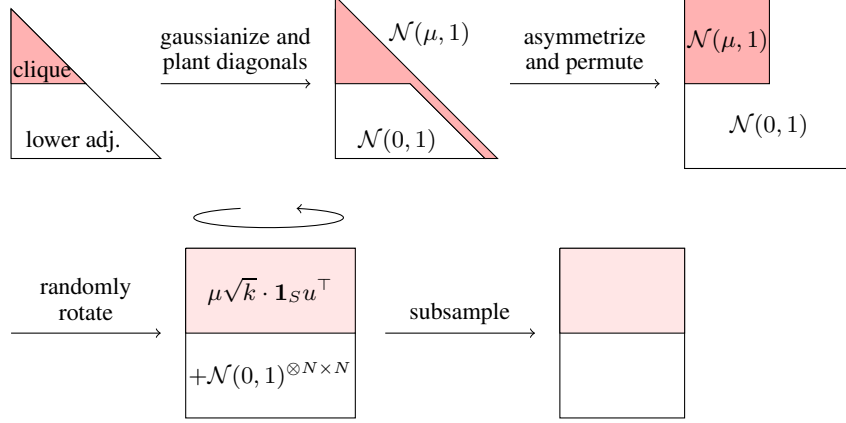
clique

lower adj.

gaussianize and plant diagonals

$\mathcal{N}(\mu, 1)$

$\mathcal{N}(0, 1)$

asymmetrize and permute

$\mathcal{N}(\mu, 1)$

$\mathcal{N}(0, 1)$

randomly rotate

$\mu\sqrt{k} \cdot \mathbf{1}_S u^\top$

$+\mathcal{N}(0, 1)^{\otimes N \times N}$

subsample